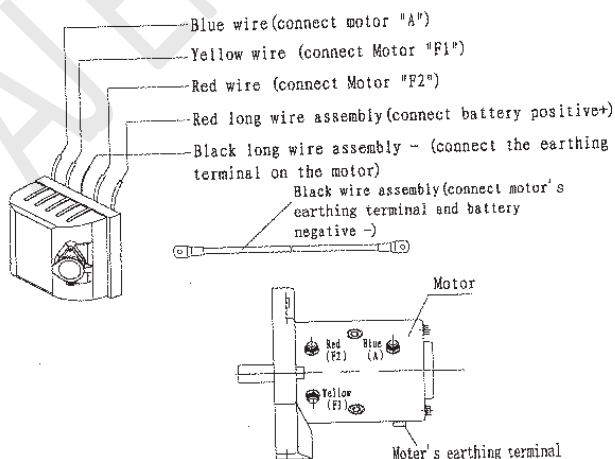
Blue wire(connect motor "A")
Yellow wire (connect Motor "F1")
Red wire (connect Motor "F2")
Red long wire assembly(connect battery positive+)
Black long wire assembly - (connect the earthing terminal on the motor)
Black wire assembly(connect motor's earthing terminal and battery negative -)
Motor
Red (F2)
Blue (A)
Yellow (F1)
Moter's earthing terminal